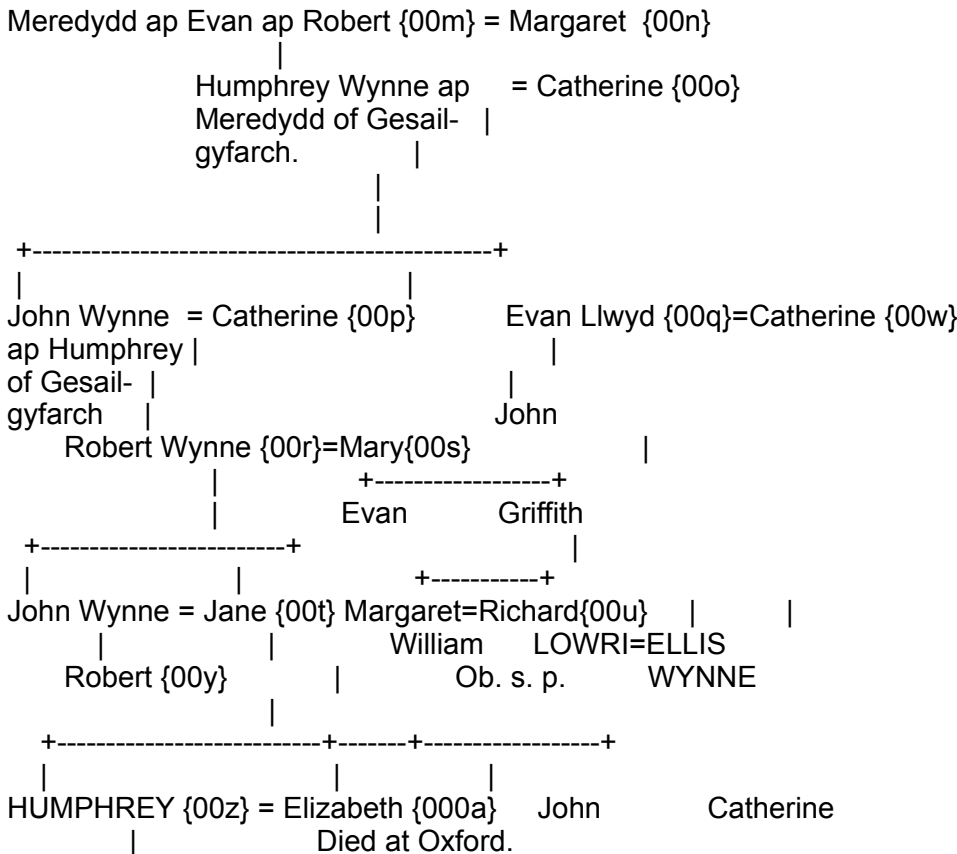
Meredydd ap Evan ap Robert {00m} = Margaret {00n}

Humphrey Wynne ap Meredydd of Gesailgyfarch. = Catherine {00o}

John Wynne ap Humphrey of Gesailgyfarch = Catherine {00p}

Evan Llwyd {00q}=Catherine {00w}

John

Robert Wynne {00r}=Mary{00s}

Evan

Griffith

John Wynne = Jane {00t}

Margaret=Richard{00u}

William Ob. s. p.

LOWRI=ELLIS WYNNE

Robert {00y}

HUMPHREY {00z} = Elizabeth {000a}

John Died at Oxford.

Catherine